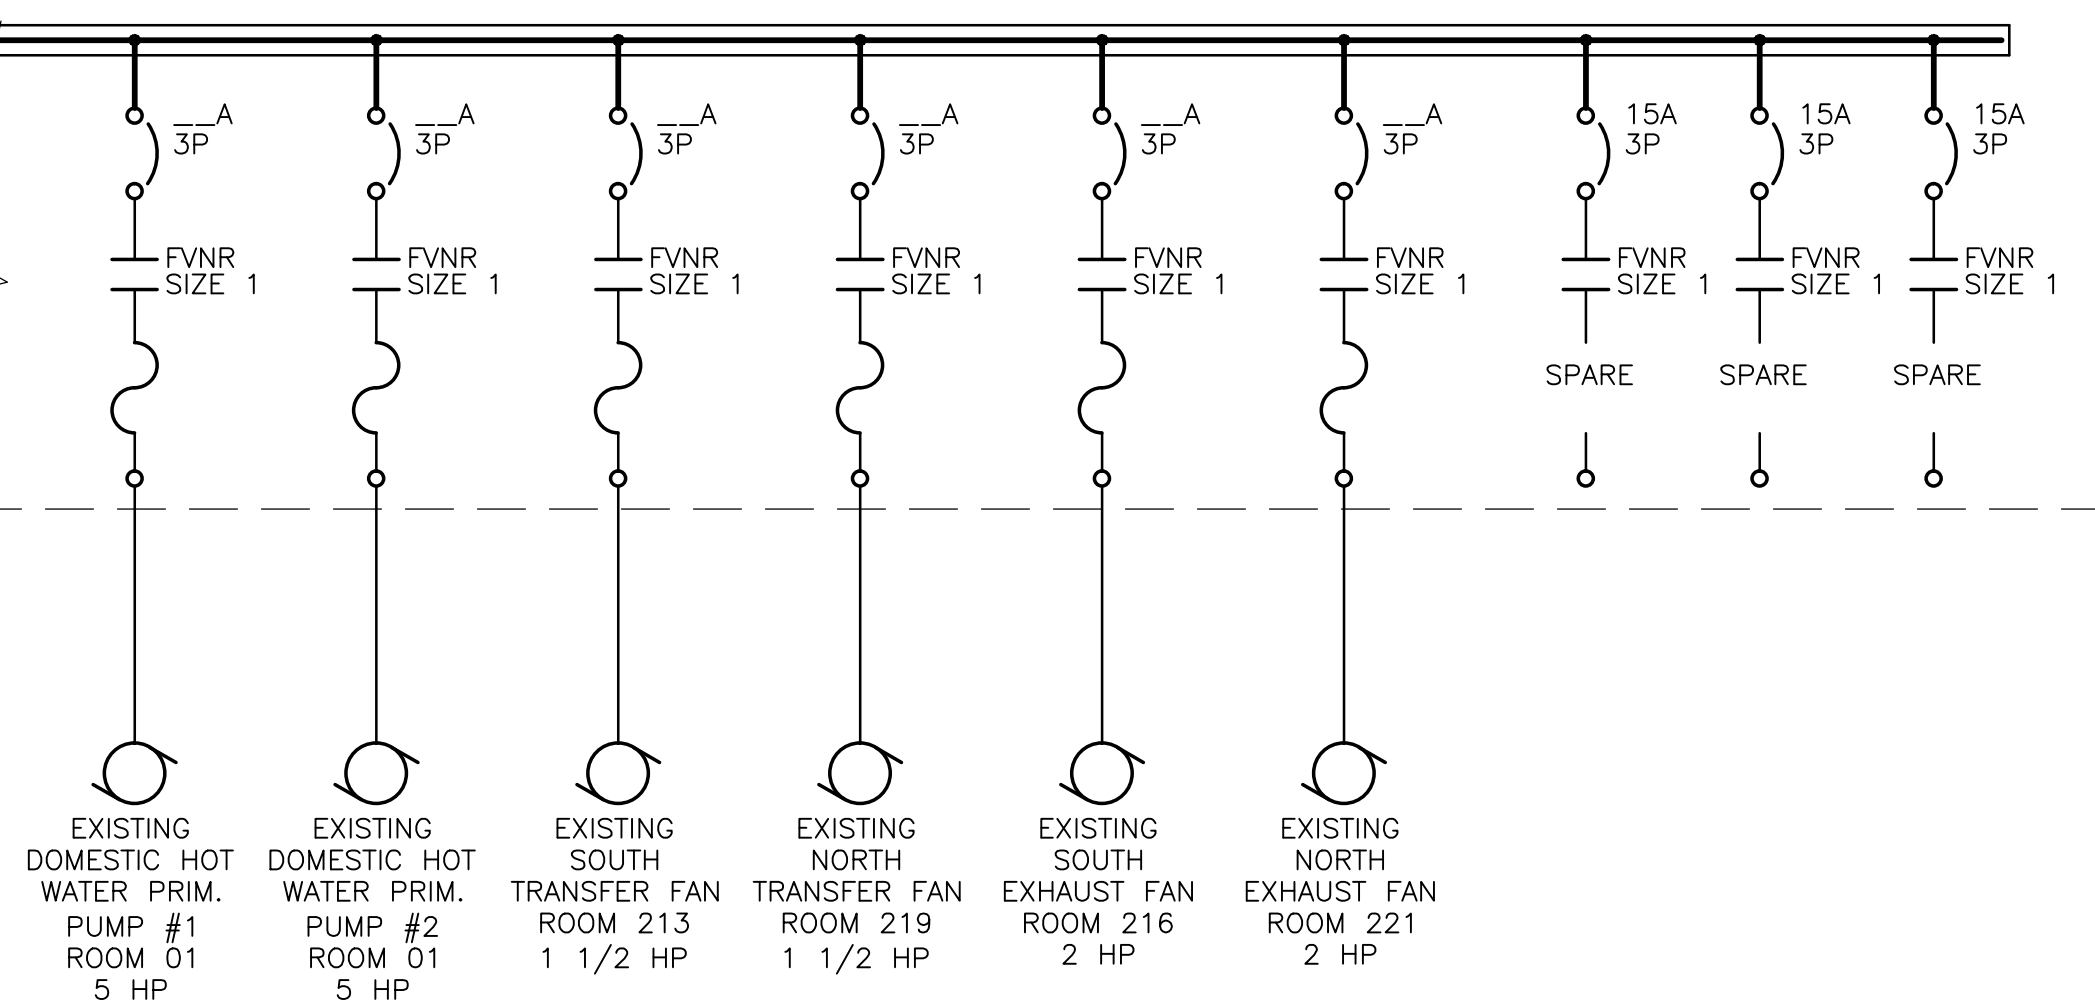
__A
3P

__A
3P

__A
3P

__A
3P

__A
3P

__A
3P

15A
3P

15A
3P

15A
3P

FVNR
SIZE 1

FVNR
SIZE 1

FVNR
SIZE 1

FVNR
SIZE 1

FVNR
SIZE 1

FVNR
SIZE 1

FVNR
SIZE 1

FVNR
SIZE 1

FVNR
SIZE 1

SPARE

SPARE

SPARE

EXISTING
DOMESTIC HOT
WATER PRIM.
PUMP #1
ROOM 01
5 HP

EXISTING
DOMESTIC HOT
WATER PRIM.
PUMP #2
ROOM 01
5 HP

EXISTING
SOUTH
TRANSFER FAN
ROOM 213
1 1/2 HP

EXISTING
NORTH
TRANSFER FAN
ROOM 219
1 1/2 HP

EXISTING
SOUTH
EXHAUST FAN
ROOM 216
2 HP

EXISTING
NORTH
EXHAUST FAN
ROOM 221
2 HP